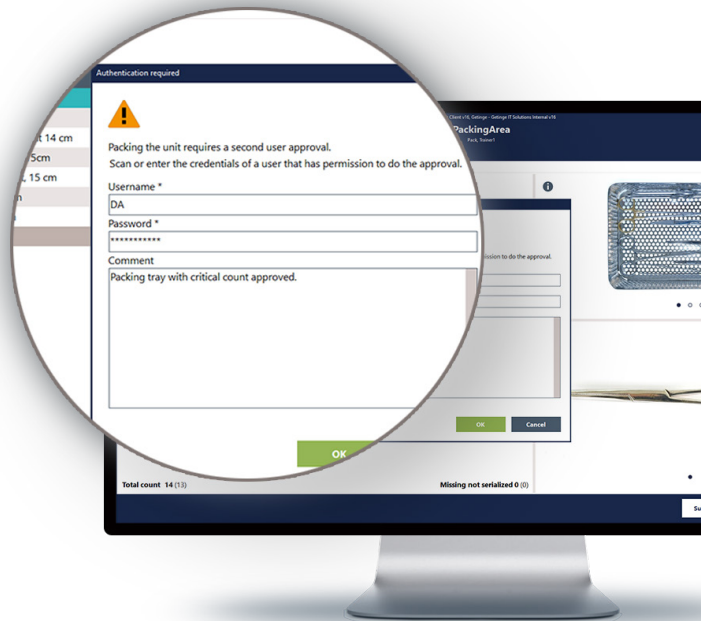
Authentication required

Packing the unit requires a second user approval.
Scan or enter the credentials of a user that has permission to do the approval.

Username *
DA
Password *
************
Comment
Packing tray with critical count approved.

OK

t 14 cm
5cm
, 15 cm
n

Client v16, Getinge - Getinge IT Solutions Internal v16
PackingArea
Pack, Trainer1

ission to do the approval.

OK
Cancel

Total count 14 (13)
Missing not serialized 0 (0)

Su